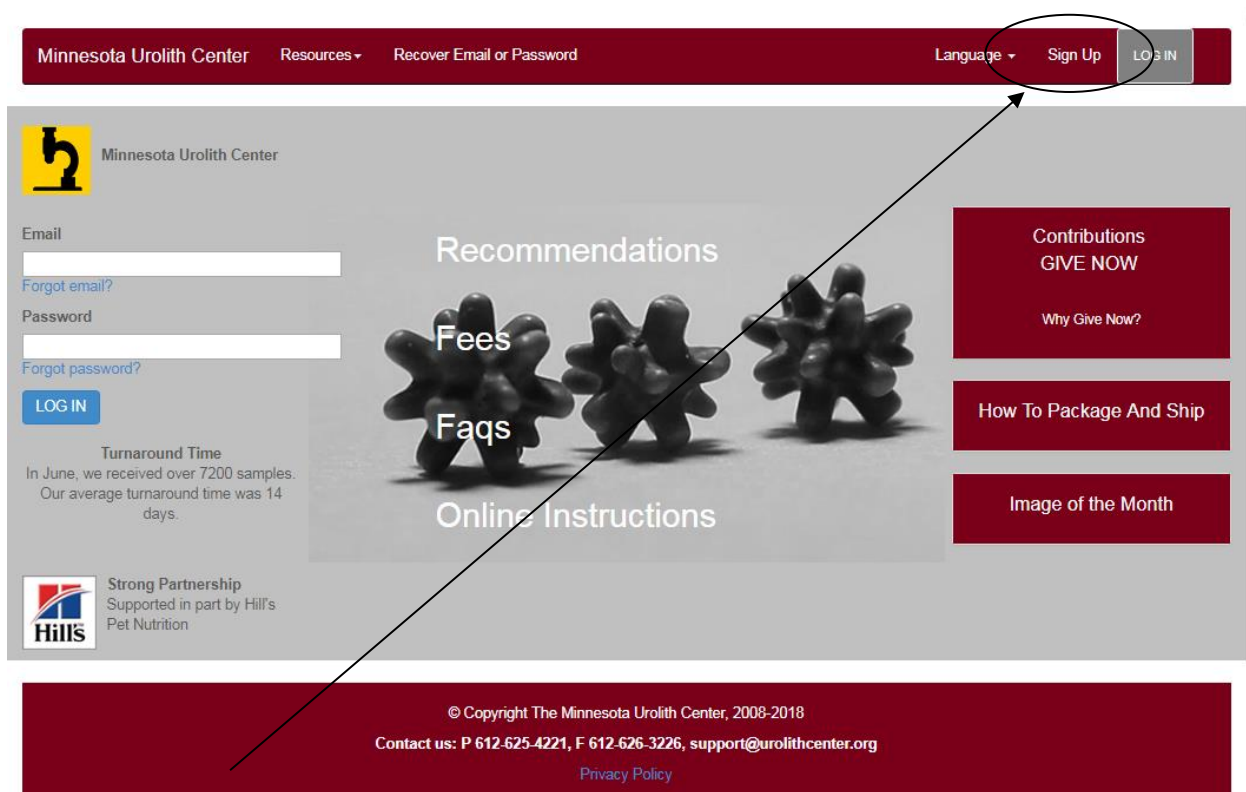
Minnesota Urolith Center Resources Recover Email or Password Language Sign Up LOG IN

Minnesota Urolith Center

Email

Forgot email?

Password

Forgot password?

LOG IN

Turnaround Time
In June, we received over 7200 samples. Our average turnaround time was 14 days.

Recommendations

Fees

Faqs

Online Instructions

Contributions
GIVE NOW

Why Give Now?

How To Package And Ship

Image of the Month

Hill's

Strong Partnership
Supported in part by Hill's Pet Nutrition

© Copyright The Minnesota Urolith Center, 2008-2018

Contact us: P 612-625-4221, F 612-626-3226, support@urolithcenter.org

Privacy Policy